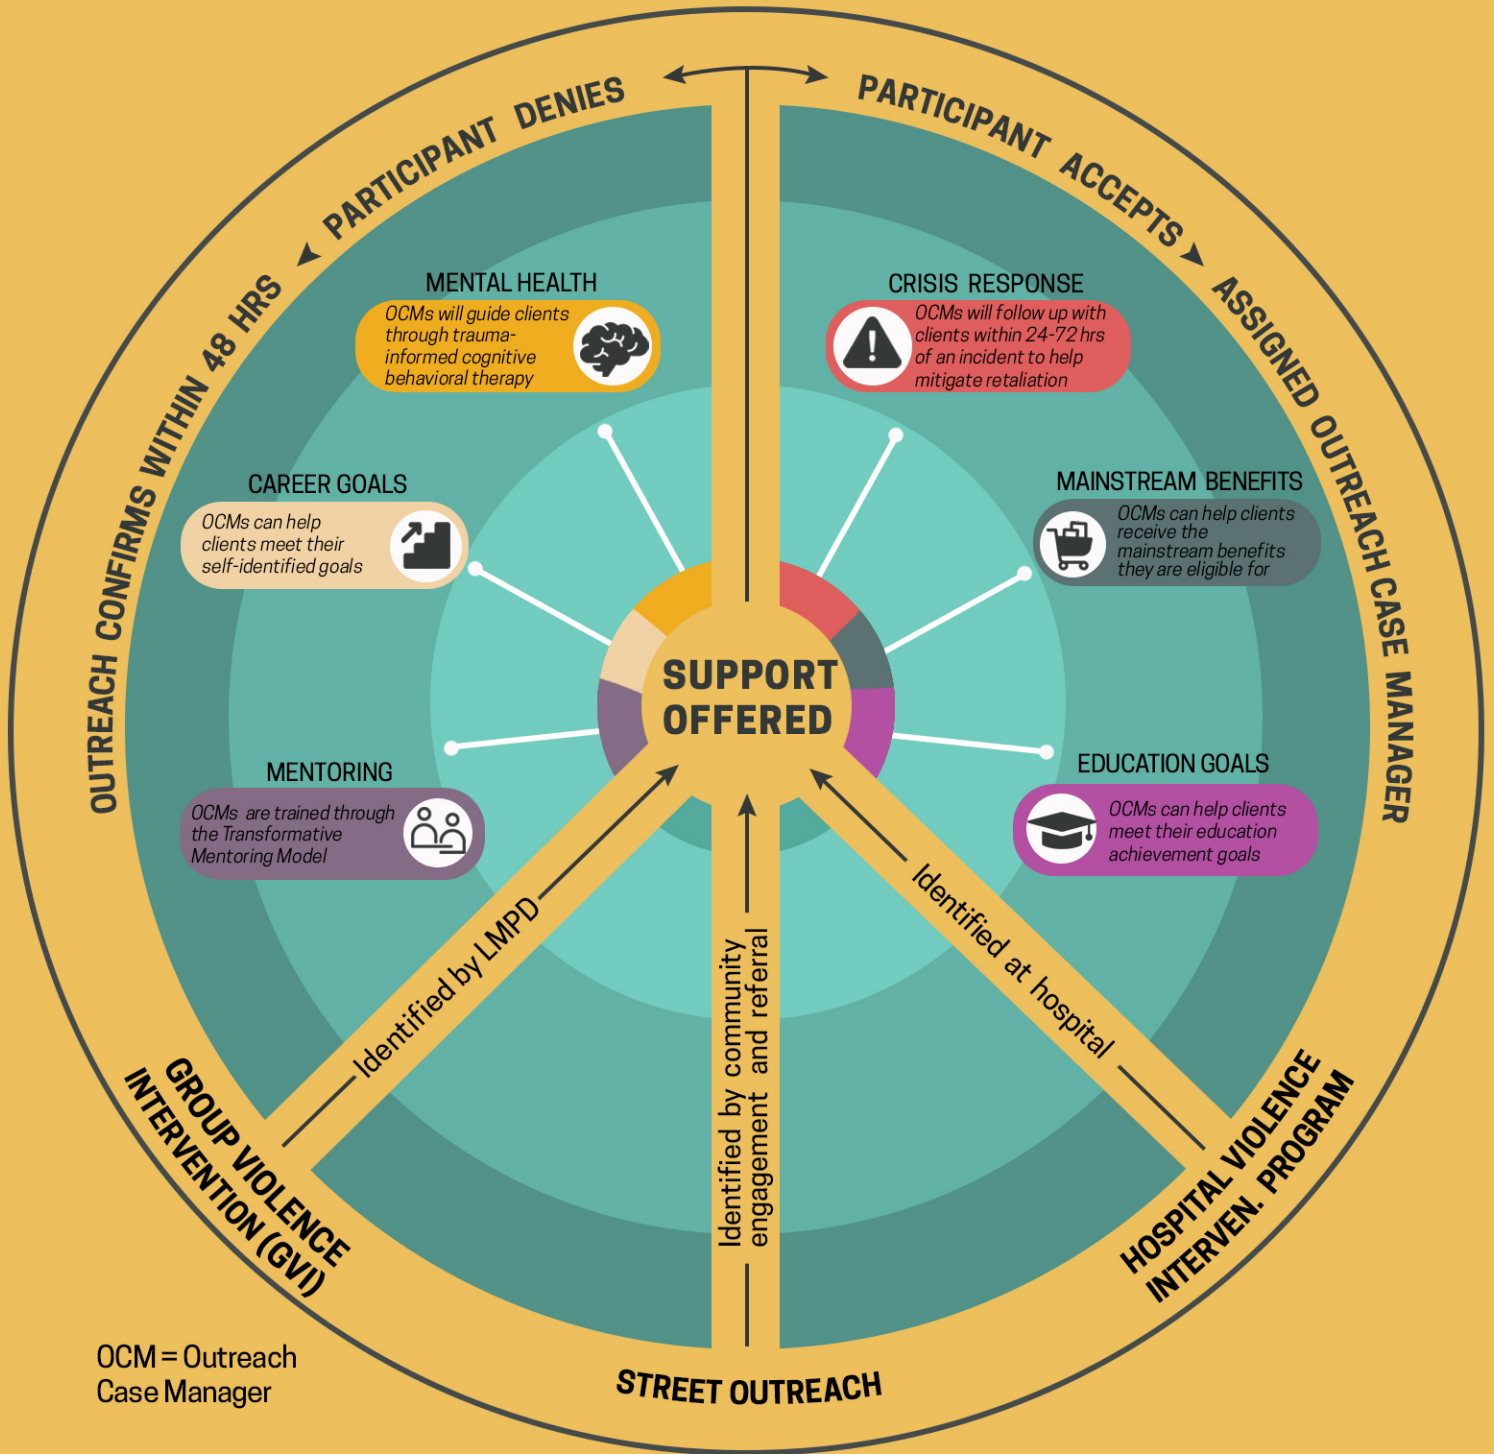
OUTREACH CONFIRMS WITHIN 48 HRS PARTICIPANT DENIES

PARTICIPANT ACCEPTS ASSIGNED OUTREACH CASE MANAGER

MENTAL HEALTH

OCMs will guide clients through trauma-informed cognitive behavioral therapy

CRISIS RESPONSE

OCMs will follow up with clients within 24-72 hrs of an incident to help mitigate retaliation

CAREER GOALS

OCMs can help clients meet their self-identified goals

MAINSTREAM BENEFITS

OCMs can help clients receive the mainstream benefits they are eligible for

SUPPORT OFFERED

MENTORING

OCMs are trained through the Transformative Mentoring Model

EDUCATION GOALS

OCMs can help clients meet their education achievement goals

Identified by LMPD

Identified by community engagement and referral

Identified at hospital

GROUP VIOLENCE INTERVENTION (GVI)

STREET OUTREACH

HOSPITAL VIOLENCE INTERVEN. PROGRAM

OCM = Outreach Case Manager